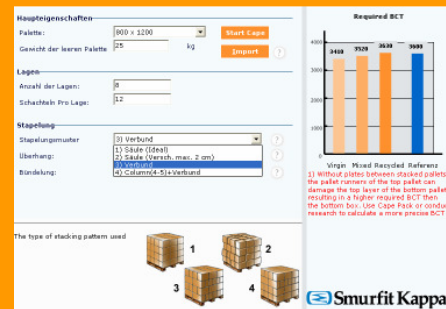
Haupteigenschaften

Palette: 800 x 1200

Gewicht der leeren Palette 25 kg

Start Cape

Import

?

Lagen

Anzahl der Lagen: 10

Schachteln Pro Lage: 12

Stapelung

Stapelungsmuster 3) Verbund

Überhang:

Bündelung:

1) Säule (Ideal)
2) Säule (Versch. max. 2 cm)
3) Verbund
4) Column(4-5)+Verbund

?

?

?

The type of stacking pattern used

1

2

3

4

Required BCT

3480

3520

3620

3600

4000

3000

2000

1000

0

Virgin Mixed Recycled Referens

1) Without plates between stacked pallets the pallet runners of the top pallet can damage the top layer of the bottom pallet resulting in a higher required BCT then the bottom box. Use Cape Pack or conduct research to calculate a more precise BCT

Smurfit Kappa